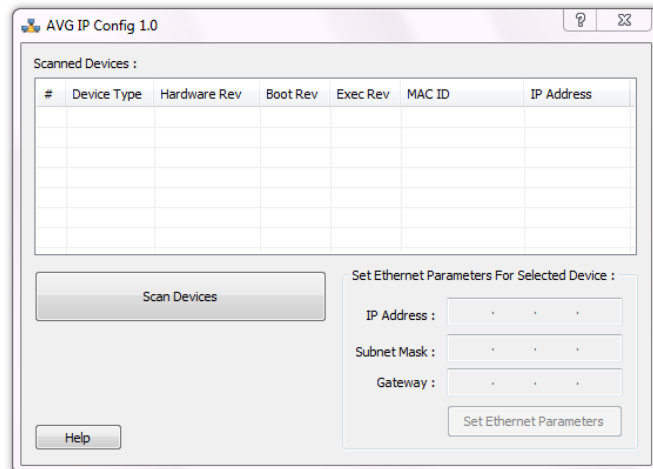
AVG IP Config 1.0

?

Scanned Devices :

| # | Device Type | Hardware Rev | Boot Rev | Exec Rev | MAC ID | IP Address |
|---|---|---|---|---|---|---|
| | | | | | | |

Scan Devices

Set Ethernet Parameters For Selected Device :

IP Address : . . .

Subnet Mask : . . .

Gateway : . . .

Set Ethernet Parameters

Help